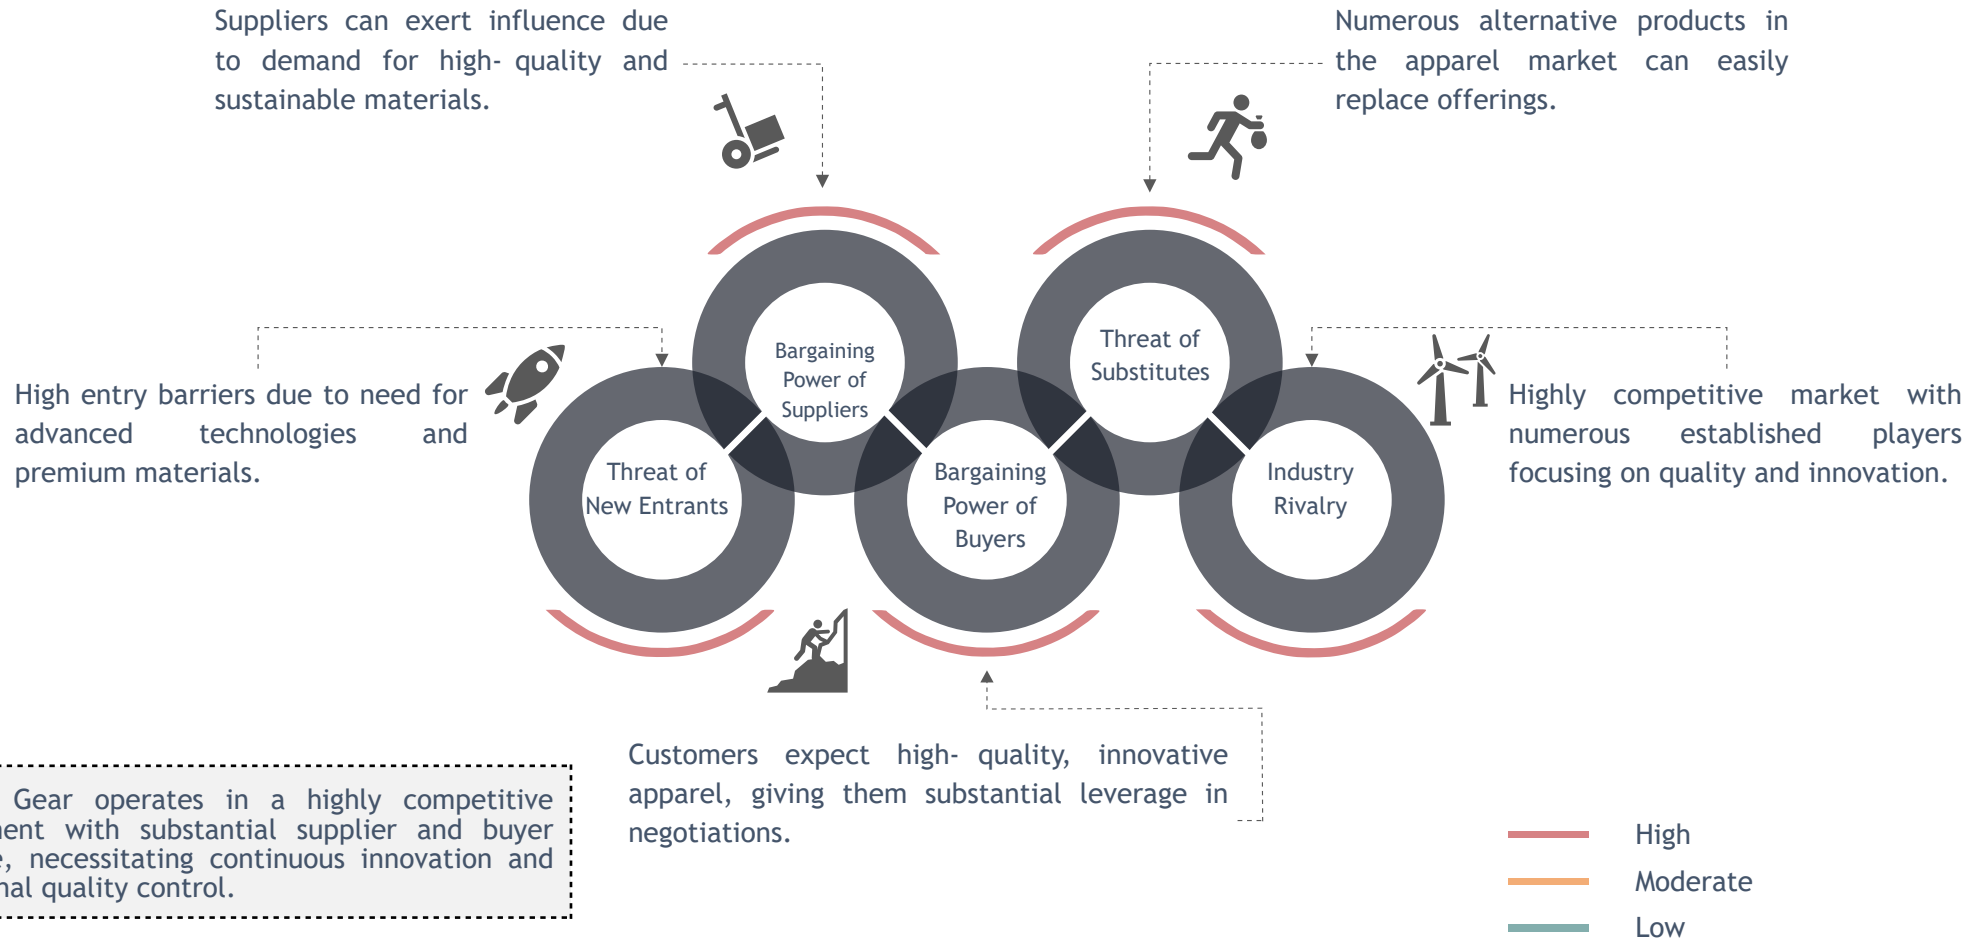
Suppliers can exert influence due to demand for high- quality and sustainable materials.

Numerous alternative products in the apparel market can easily replace offerings.

High entry barriers due to need for advanced technologies and premium materials.

Bargaining Power of Suppliers

Threat of Substitutes

Highly competitive market with numerous established players focusing on quality and innovation.

Threat of New Entrants

Bargaining Power of Buyers

Industry Rivalry

Customers expect high- quality, innovative apparel, giving them substantial leverage in negotiations.

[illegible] Gear operates in a highly competitive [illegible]ent with substantial supplier and buyer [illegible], necessitating continuous innovation and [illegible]nal quality control.

High

Moderate

Low